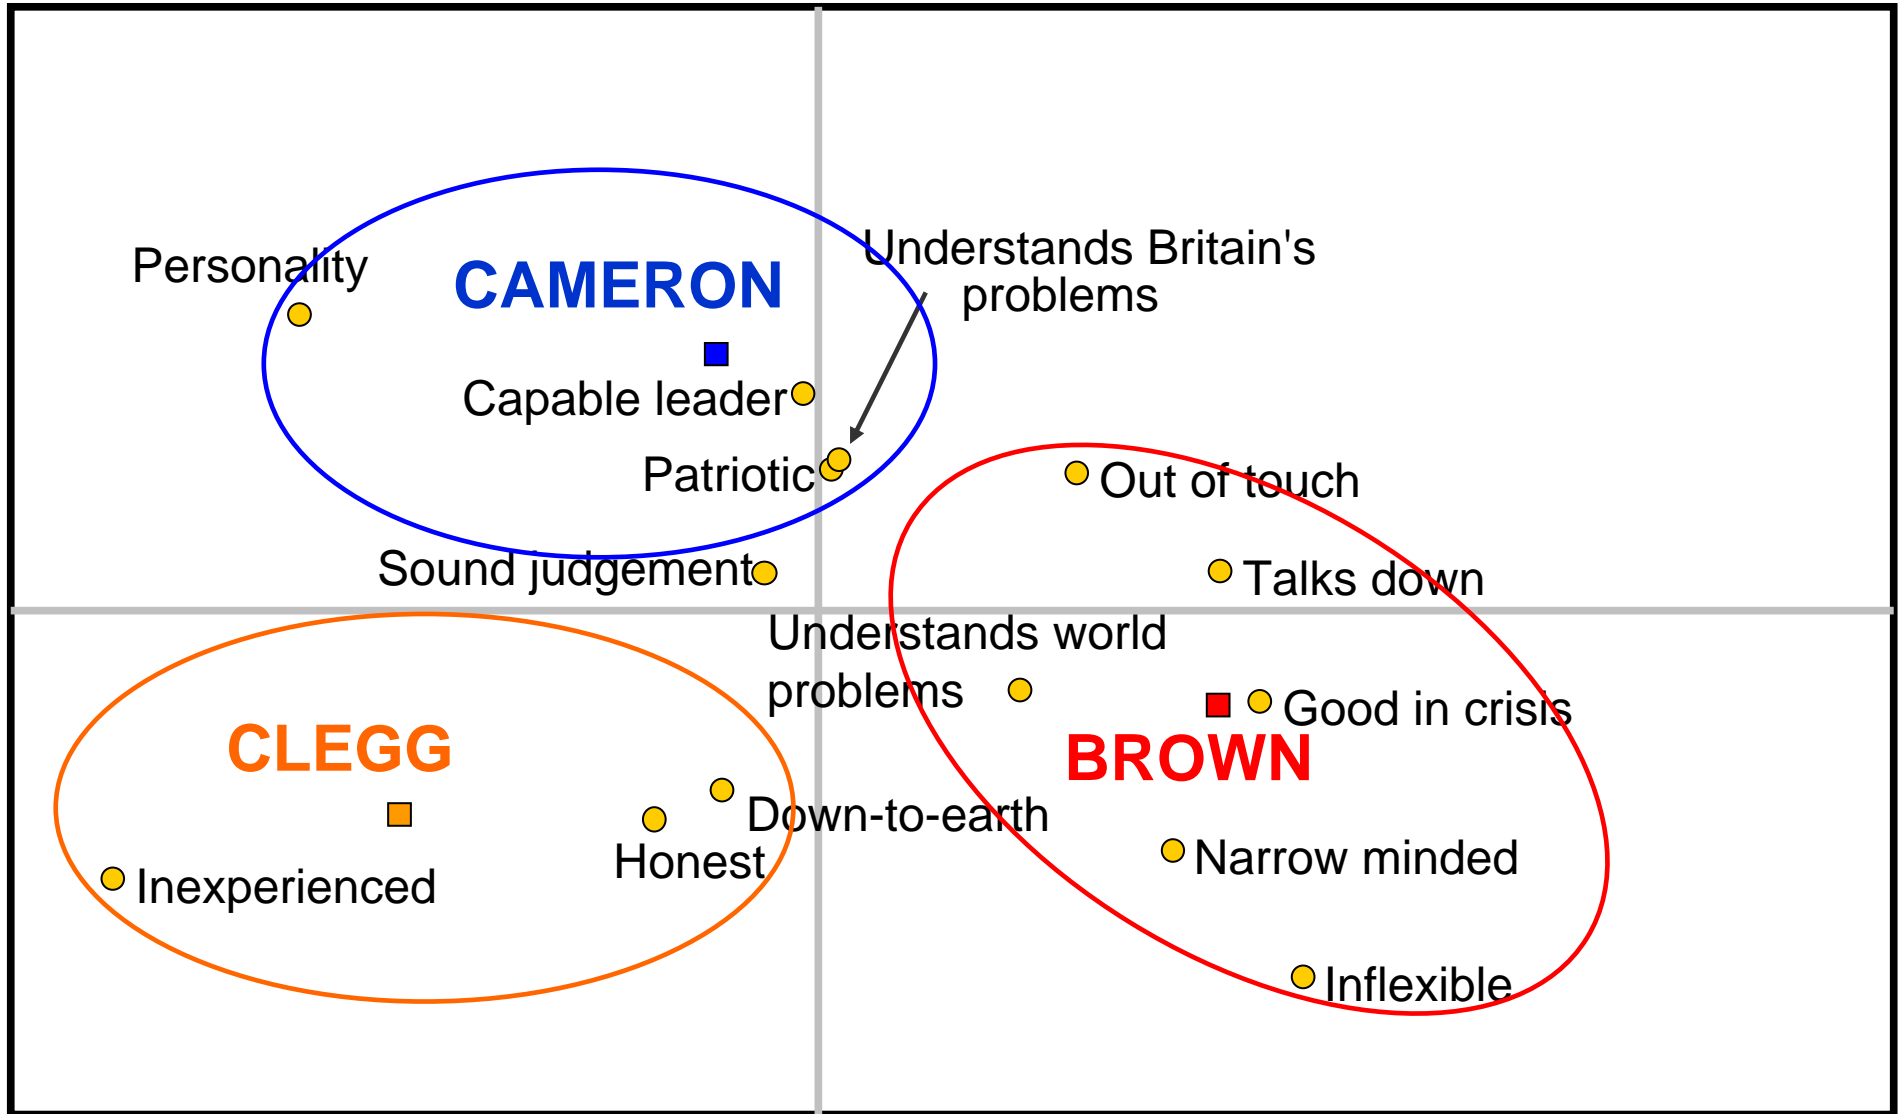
Personality
CAMERON
Understands Britain's problems
Capable leader
Patriotic
Out of touch
Sound judgement
Talks down
Understands world problems
Good in crisis
CLEGG
BROWN
Down-to-earth
Honest
Narrow minded
Inexperienced
Inflexible